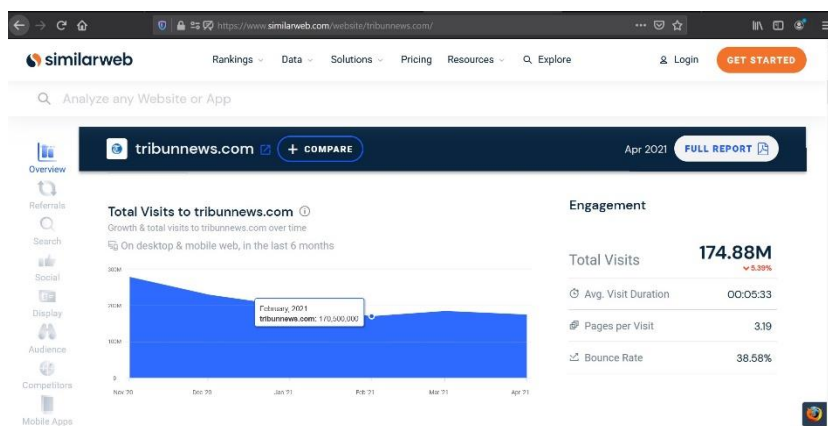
https://www.similarweb.com/website/tribunnews.com/

similarweb

Rankings Data Solutions Pricing Resources Explore

Login

GET STARTED

Analyze any Website or App

Overview

Referrals

Search

Social

Display

Audience

Competitors

Mobile Apps

tribunnews.com

+ COMPARE

Apr 2021

FULL REPORT

Total Visits to tribunnews.com

Growth & total visits to tribunnews.com over time

On desktop & mobile web, in the last 6 months

300M

200M

100M

0

February, 2021

tribunnews.com: 170,500,000

Nov 20 Dec 20 Jan 21 Feb 21 Mar 21 Apr 21

Engagement

Total Visits 174.88M

5.39%

Avg. Visit Duration 00:05:33

Pages per Visit 3.19

Bounce Rate 38.58%